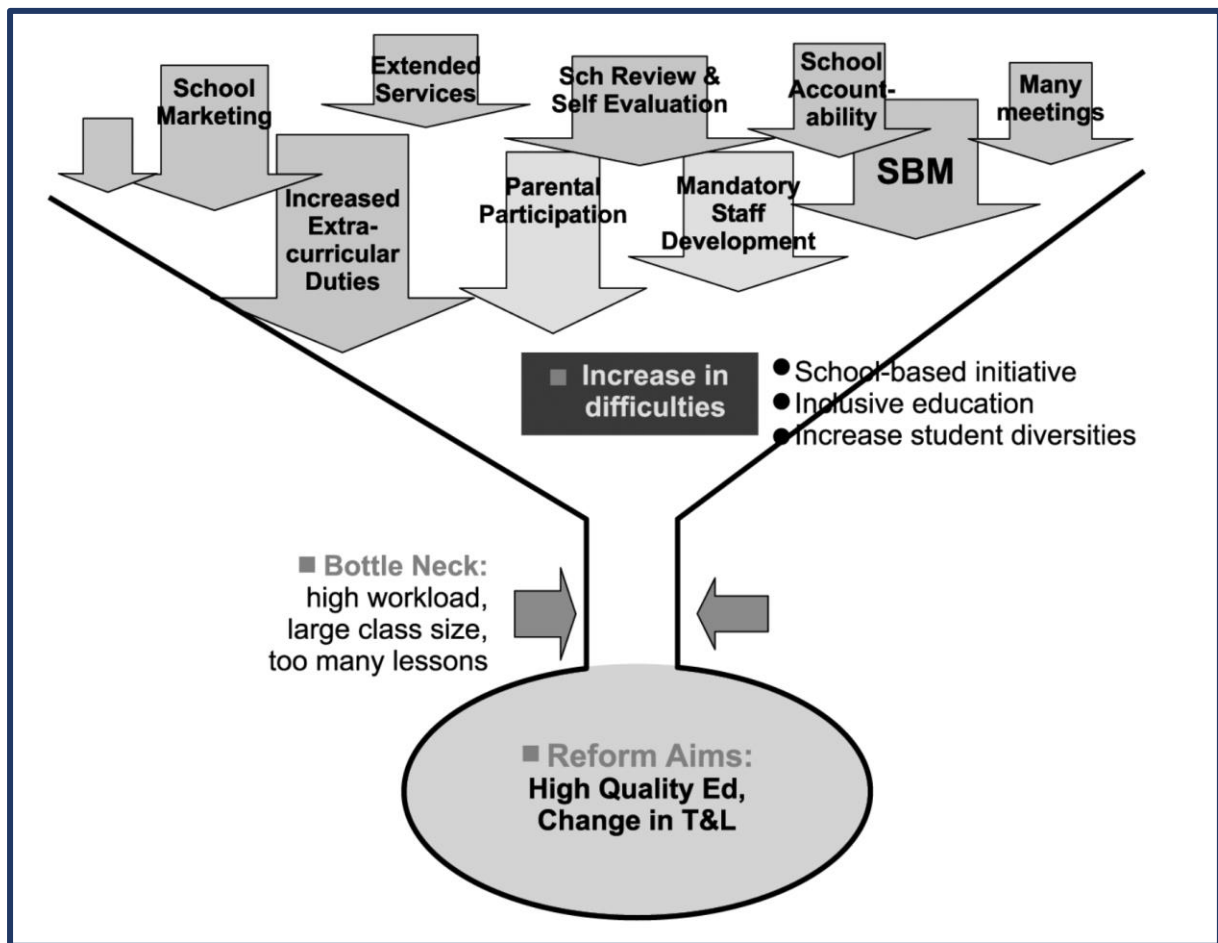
School Marketing

Extended Services

Sch Review & Self Evaluation

School Accountability

Many meetings

SBM

Increased Extra-curricular Duties

Parental Participation

Mandatory Staff Development

■ Increase in difficulties

● School-based initiative
● Inclusive education
● Increase student diversities

■ Bottle Neck: high workload, large class size, too many lessons

■ Reform Aims: High Quality Ed, Change in T&L